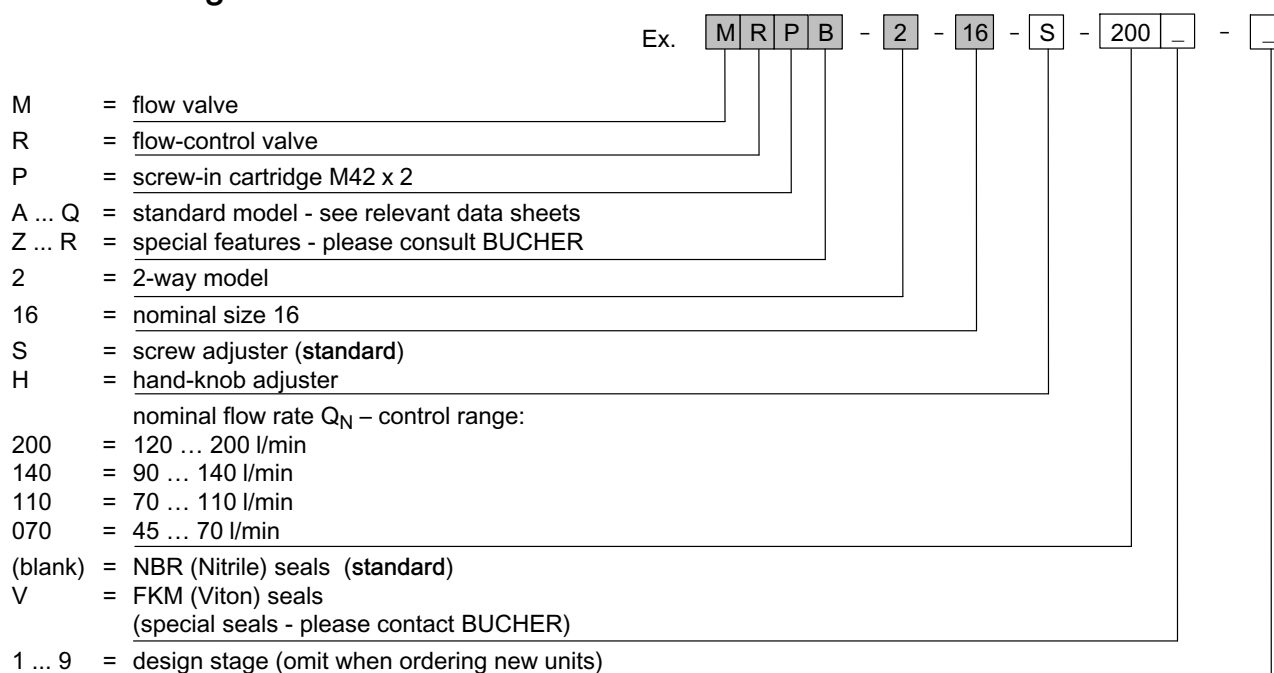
Ex. M R P B - 2 - 16 - S - 200 _ - _

M = flow valve
R = flow-control valve
P = screw-in cartridge M42 x 2
A ... Q = standard model - see relevant data sheets
Z ... R = special features - please consult BUCHER
2 = 2-way model
16 = nominal size 16
S = screw adjuster (**standard**)
H = hand-knob adjuster
nominal flow rate $Q_N$ – control range:
200 = 120 … 200 l/min
140 = 90 … 140 l/min
110 = 70 … 110 l/min
070 = 45 … 70 l/min
(blank) = NBR (Nitrile) seals (**standard**)
V = FKM (Viton) seals
(special seals - please contact BUCHER)
1 ... 9 = design stage (omit when ordering new units)